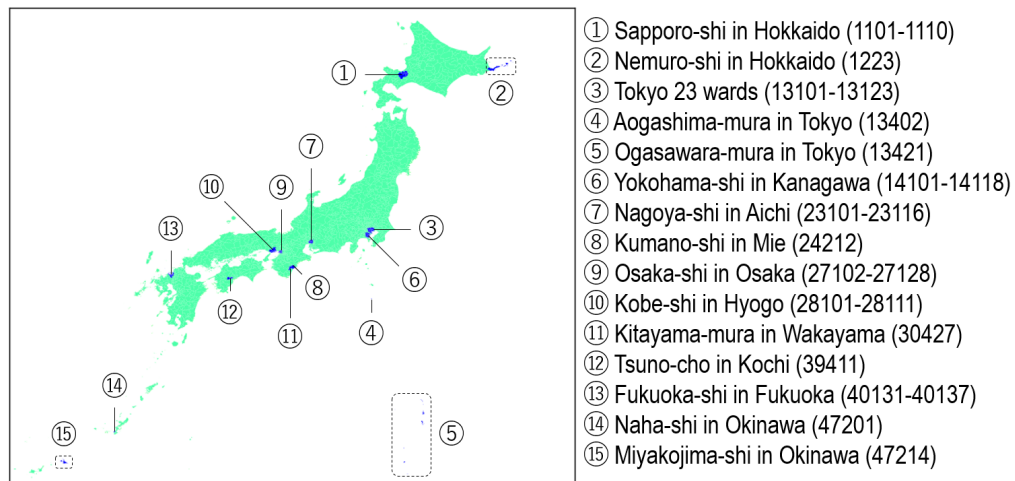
① ② ⑦ ⑩ ⑨ ③ ⑬ ⑥ ⑧ ⑫ ⑪ ④ ⑭ ⑤ ⑮

① Sapporo-shi in Hokkaido (1101-1110)
② Nemuro-shi in Hokkaido (1223)
③ Tokyo 23 wards (13101-13123)
④ Aogashima-mura in Tokyo (13402)
⑤ Ogasawara-mura in Tokyo (13421)
⑥ Yokohama-shi in Kanagawa (14101-14118)
⑦ Nagoya-shi in Aichi (23101-23116)
⑧ Kumano-shi in Mie (24212)
⑨ Osaka-shi in Osaka (27102-27128)
⑩ Kobe-shi in Hyogo (28101-28111)
⑪ Kitayama-mura in Wakayama (30427)
⑫ Tsuno-cho in Kochi (39411)
⑬ Fukuoka-shi in Fukuoka (40131-40137)
⑭ Naha-shi in Okinawa (47201)
⑮ Miyakojima-shi in Okinawa (47214)